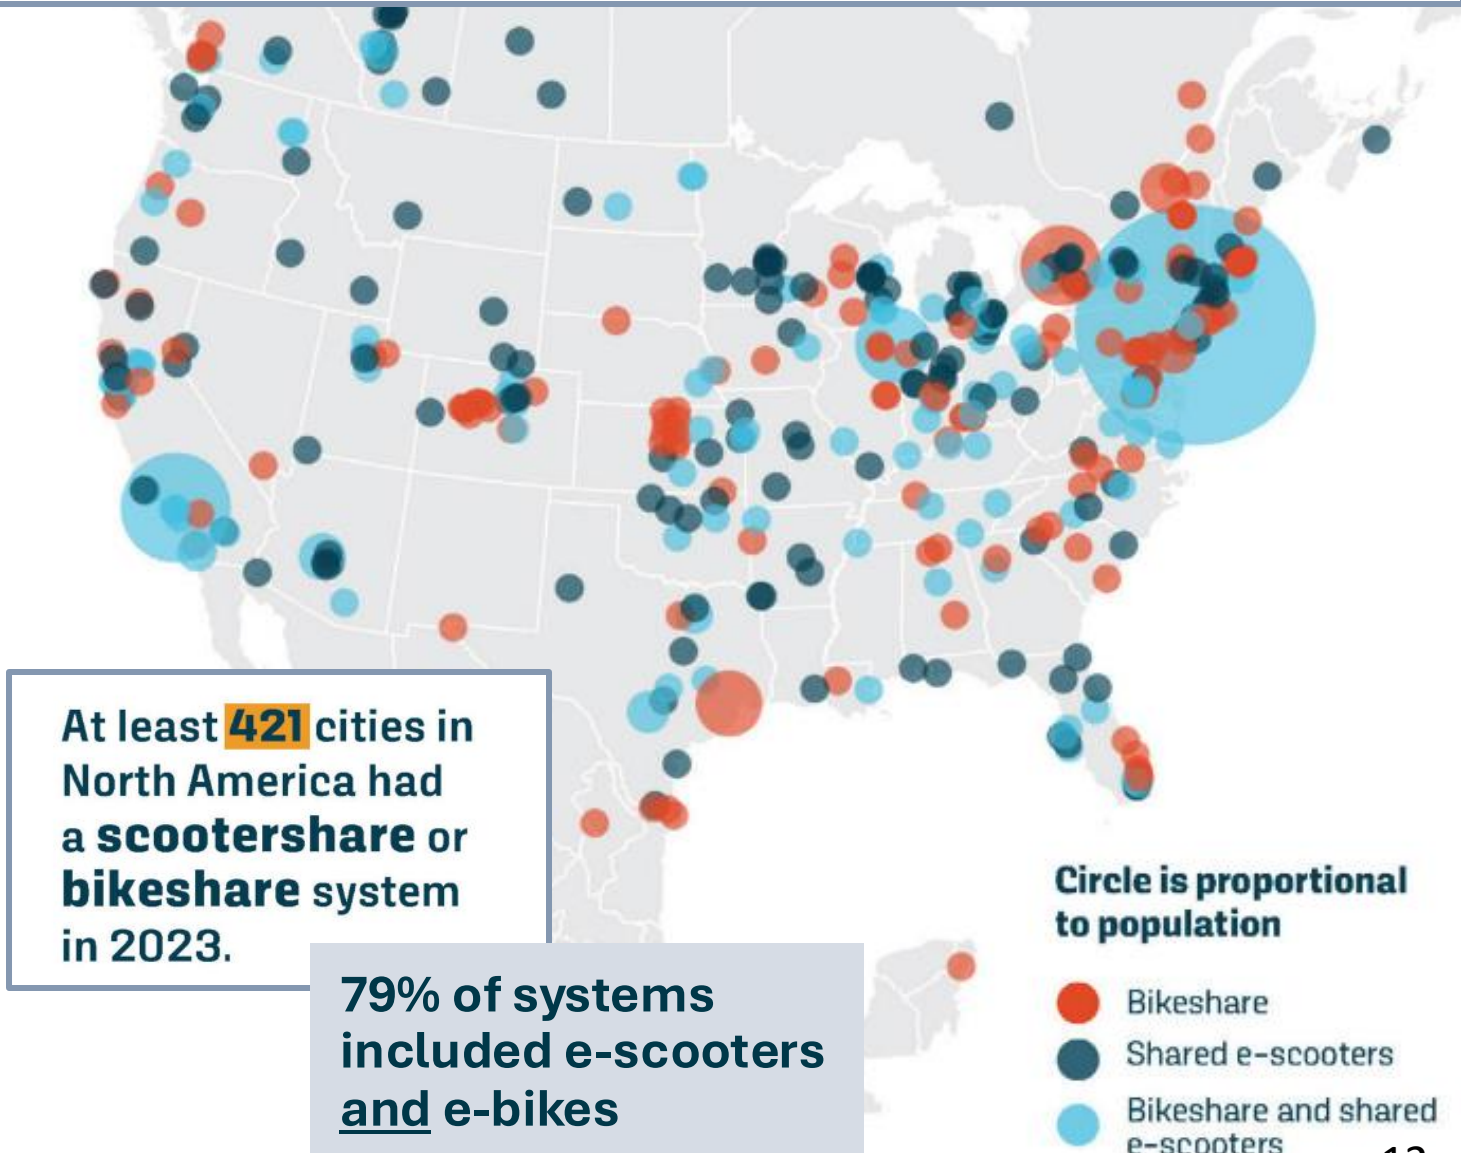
At least 421 cities in North America had a scootershare or bikeshare system in 2023.

79% of systems included e-scooters and e-bikes

Circle is proportional to population

Bikeshare

Shared e-scooters

Bikeshare and shared e-scooters

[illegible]